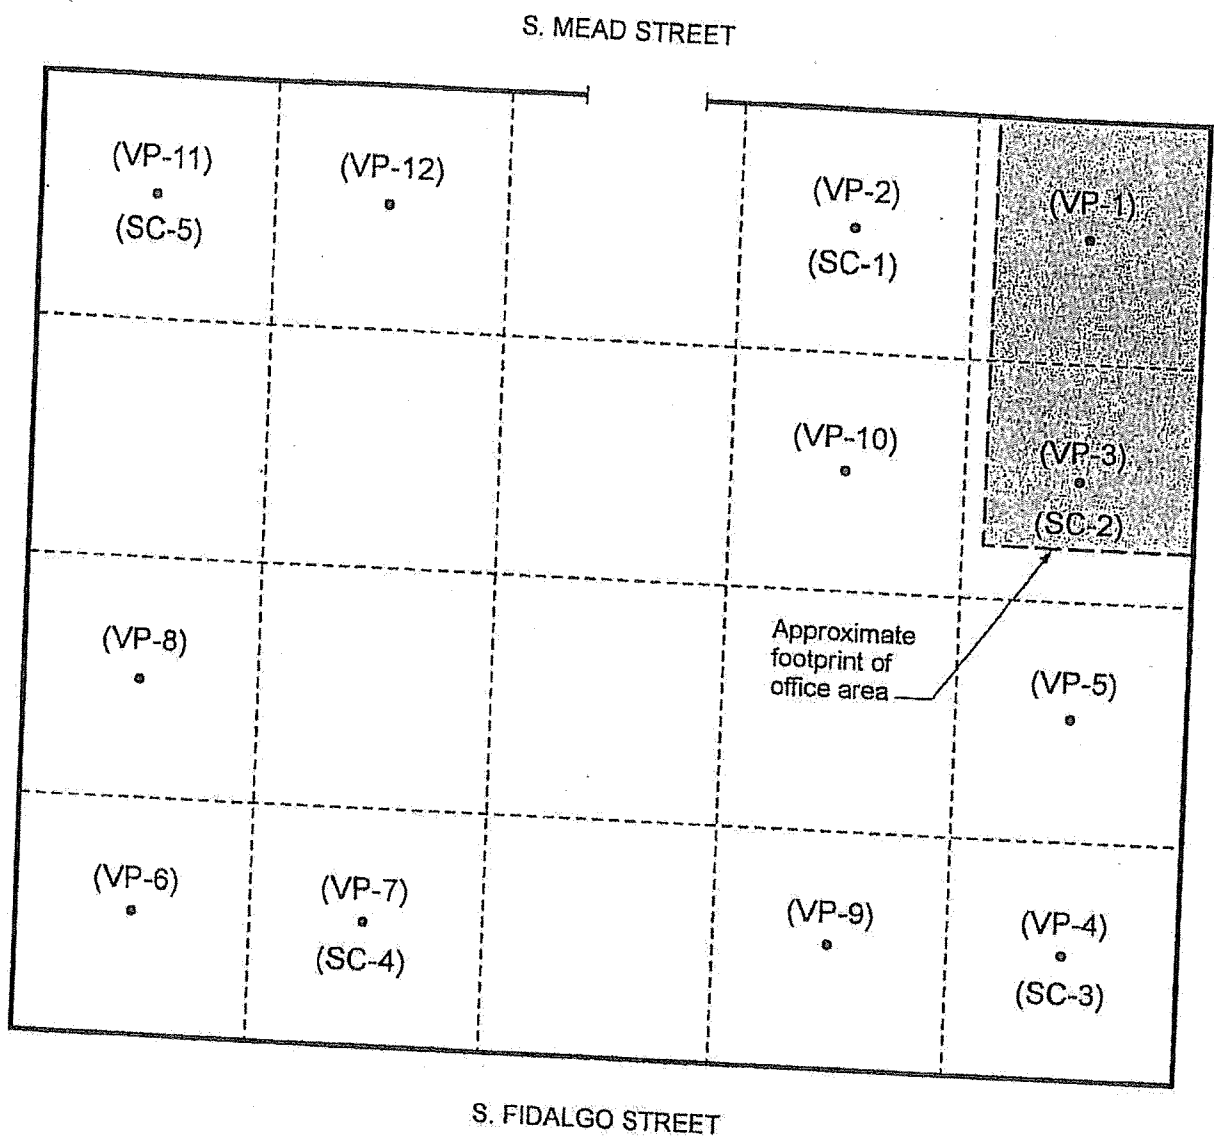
S. MEAD STREET

(VP-11)
(SC-5)

(VP-12)

(VP-2)
(SC-1)

(VP-1)

(VP-10)

(VP-3)
(SC-2)

(VP-8)

Approximate footprint of office area

(VP-5)

(VP-6)

(VP-7)
(SC-4)

(VP-9)

(VP-4)
(SC-3)

S. FIDALGO STREET